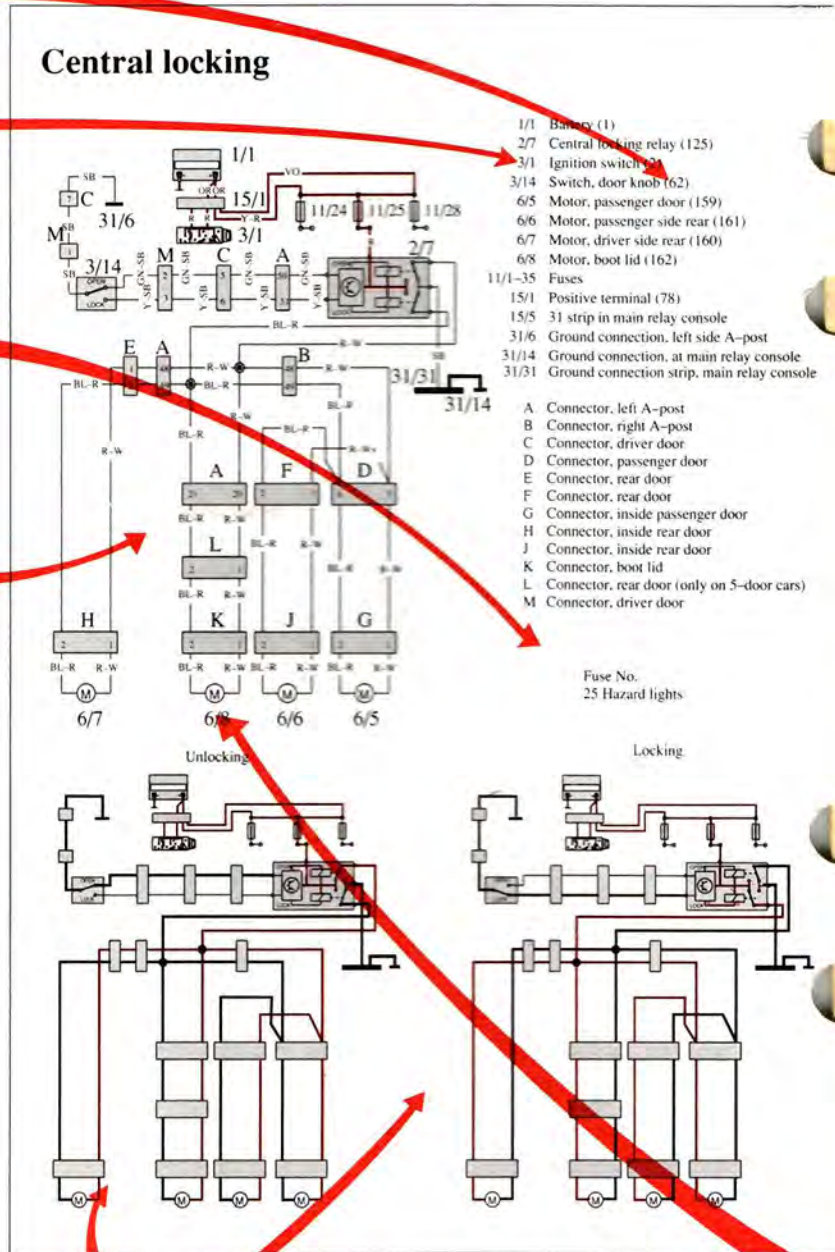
Central locking

1/1 Battery (1)
2/7 Central locking relay (125)
3/1 Ignition switch (2)
3/14 Switch, door knob (62)
6/5 Motor, passenger door (159)
6/6 Motor, passenger side rear (161)
6/7 Motor, driver side rear (160)
6/8 Motor, boot lid (162)
11/1–35 Fuses
15/1 Positive terminal (78)
15/5 31 strip in main relay console
31/6 Ground connection, left side A–post
31/14 Ground connection, at main relay console
31/31 Ground connection strip, main relay console

A Connector, left A–post
B Connector, right A–post
C Connector, driver door
D Connector, passenger door
E Connector, rear door
F Connector, rear door
G Connector, inside passenger door
H Connector, inside rear door
J Connector, inside rear door
K Connector, boot lid
L Connector, rear door (only on 5–door cars)
M Connector, driver door

Fuse No.
25 Hazard lights

1/1
15/1
3/1
2/7
11/24 11/25 11/28
31/6
3/14
31/31
31/14
C M A E B
A F D
L
H K J G
6/7 6/8 6/6 6/5
SB VO R Y–R GN–SB Y–SB BL–R R–W

Unlocking

Locking